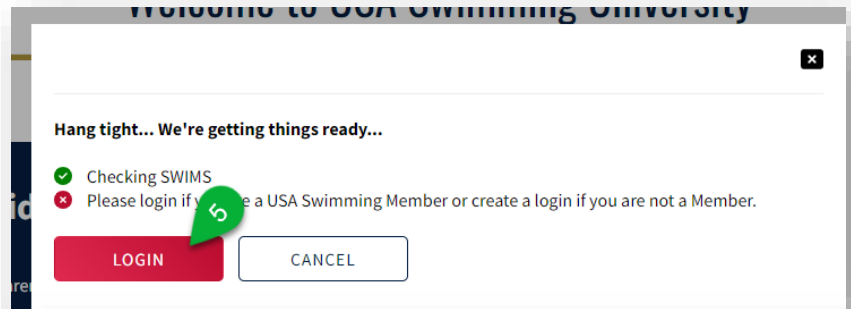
Welcome to USA Swimming University

×

Hang tight... We're getting things ready...

Checking SWIMS

Please login if y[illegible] a USA Swimming Member or create a login if you are not a Member.

5

LOGIN

CANCEL

id

pre